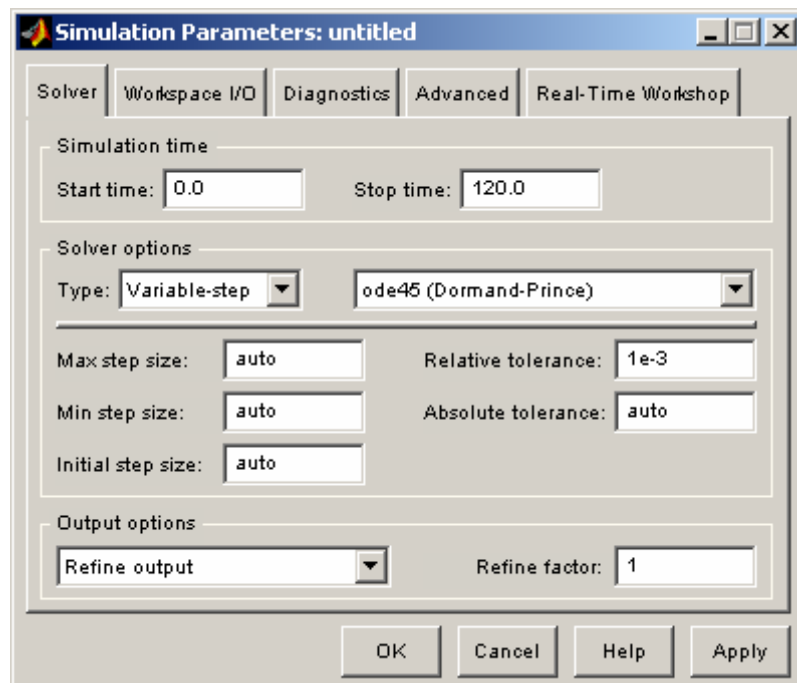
Simulation Parameters: untitled

Solver | Workspace I/O | Diagnostics | Advanced | Real-Time Workshop

Simulation time

Start time: 0.0

Stop time: 120.0

Solver options

Type: Variable-step

ode45 (Dormand-Prince)

Max step size: auto

Relative tolerance: 1e-3

Min step size: auto

Absolute tolerance: auto

Initial step size: auto

Output options

Refine output

Refine factor: 1

OK | Cancel | Help | Apply